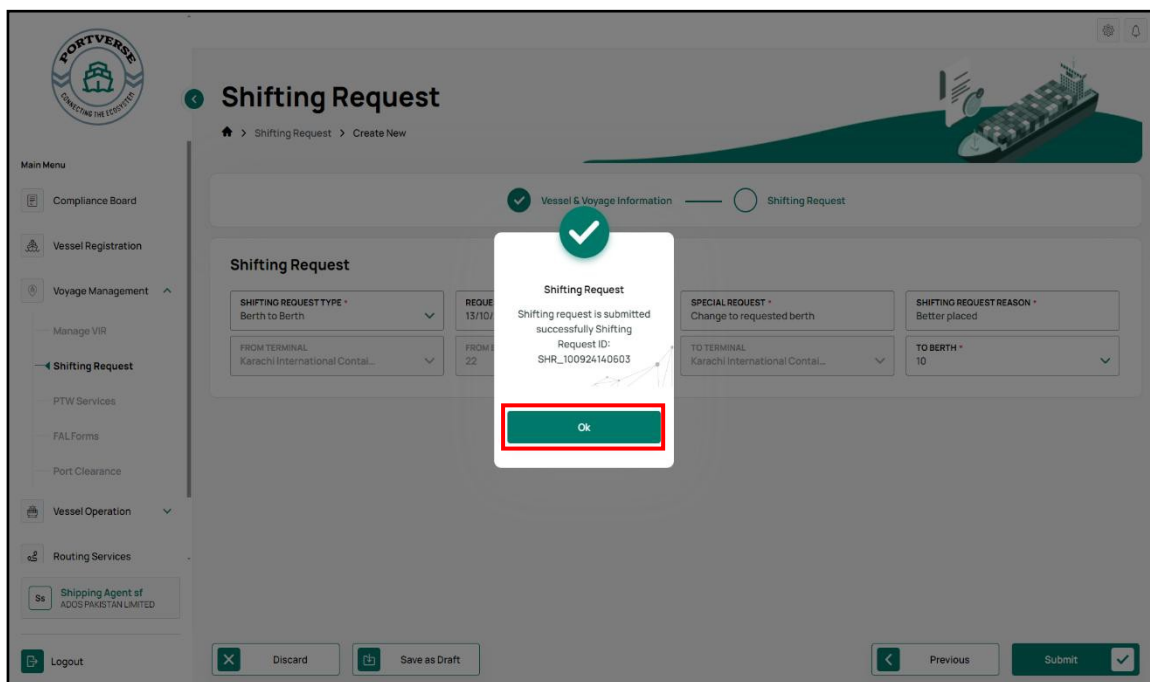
PORTVERSE
CONNECTING THE ECOSYSTEM

Main Menu
Compliance Board
Vessel Registration
Voyage Management
Manage VIR
Shifting Request
PTW Services
FAL Forms
Port Clearance
Vessel Operation
Routing Services
Ss Shipping Agent sf ADOS PAKISTAN LIMITED
Logout

Shifting Request
Shifting Request > Create New

Vessel & Voyage Information — Shifting Request

Shifting Request

| SHIFTING REQUEST TYPE * Berth to Berth | REQUE 13/10/ | SPECIAL REQUEST * Change to requested berth | SHIFTING REQUEST REASON * Better placed |
|---|---|---|---|
| FROM TERMINAL Karachi International Contai... | FROM B 22 | TO TERMINAL Karachi International Contai... | TO BERTH * 10 |

Shifting Request
Shifting request is submitted successfully Shifting Request ID: SHR_100924140603
Ok

Discard
Save as Draft
Previous
Submit